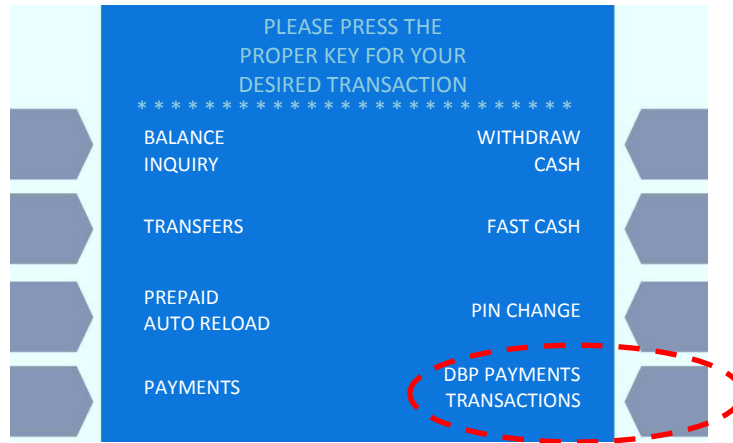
PLEASE PRESS THE
PROPER KEY FOR YOUR
DESIRED TRANSACTION
* * * * * * * * * * * * * * * * * * * * * * * * *

BALANCE
INQUIRY

WITHDRAW
CASH

TRANSFERS

FAST CASH

PREPAID
AUTO RELOAD

PIN CHANGE

PAYMENTS

DBP PAYMENTS
TRANSACTIONS